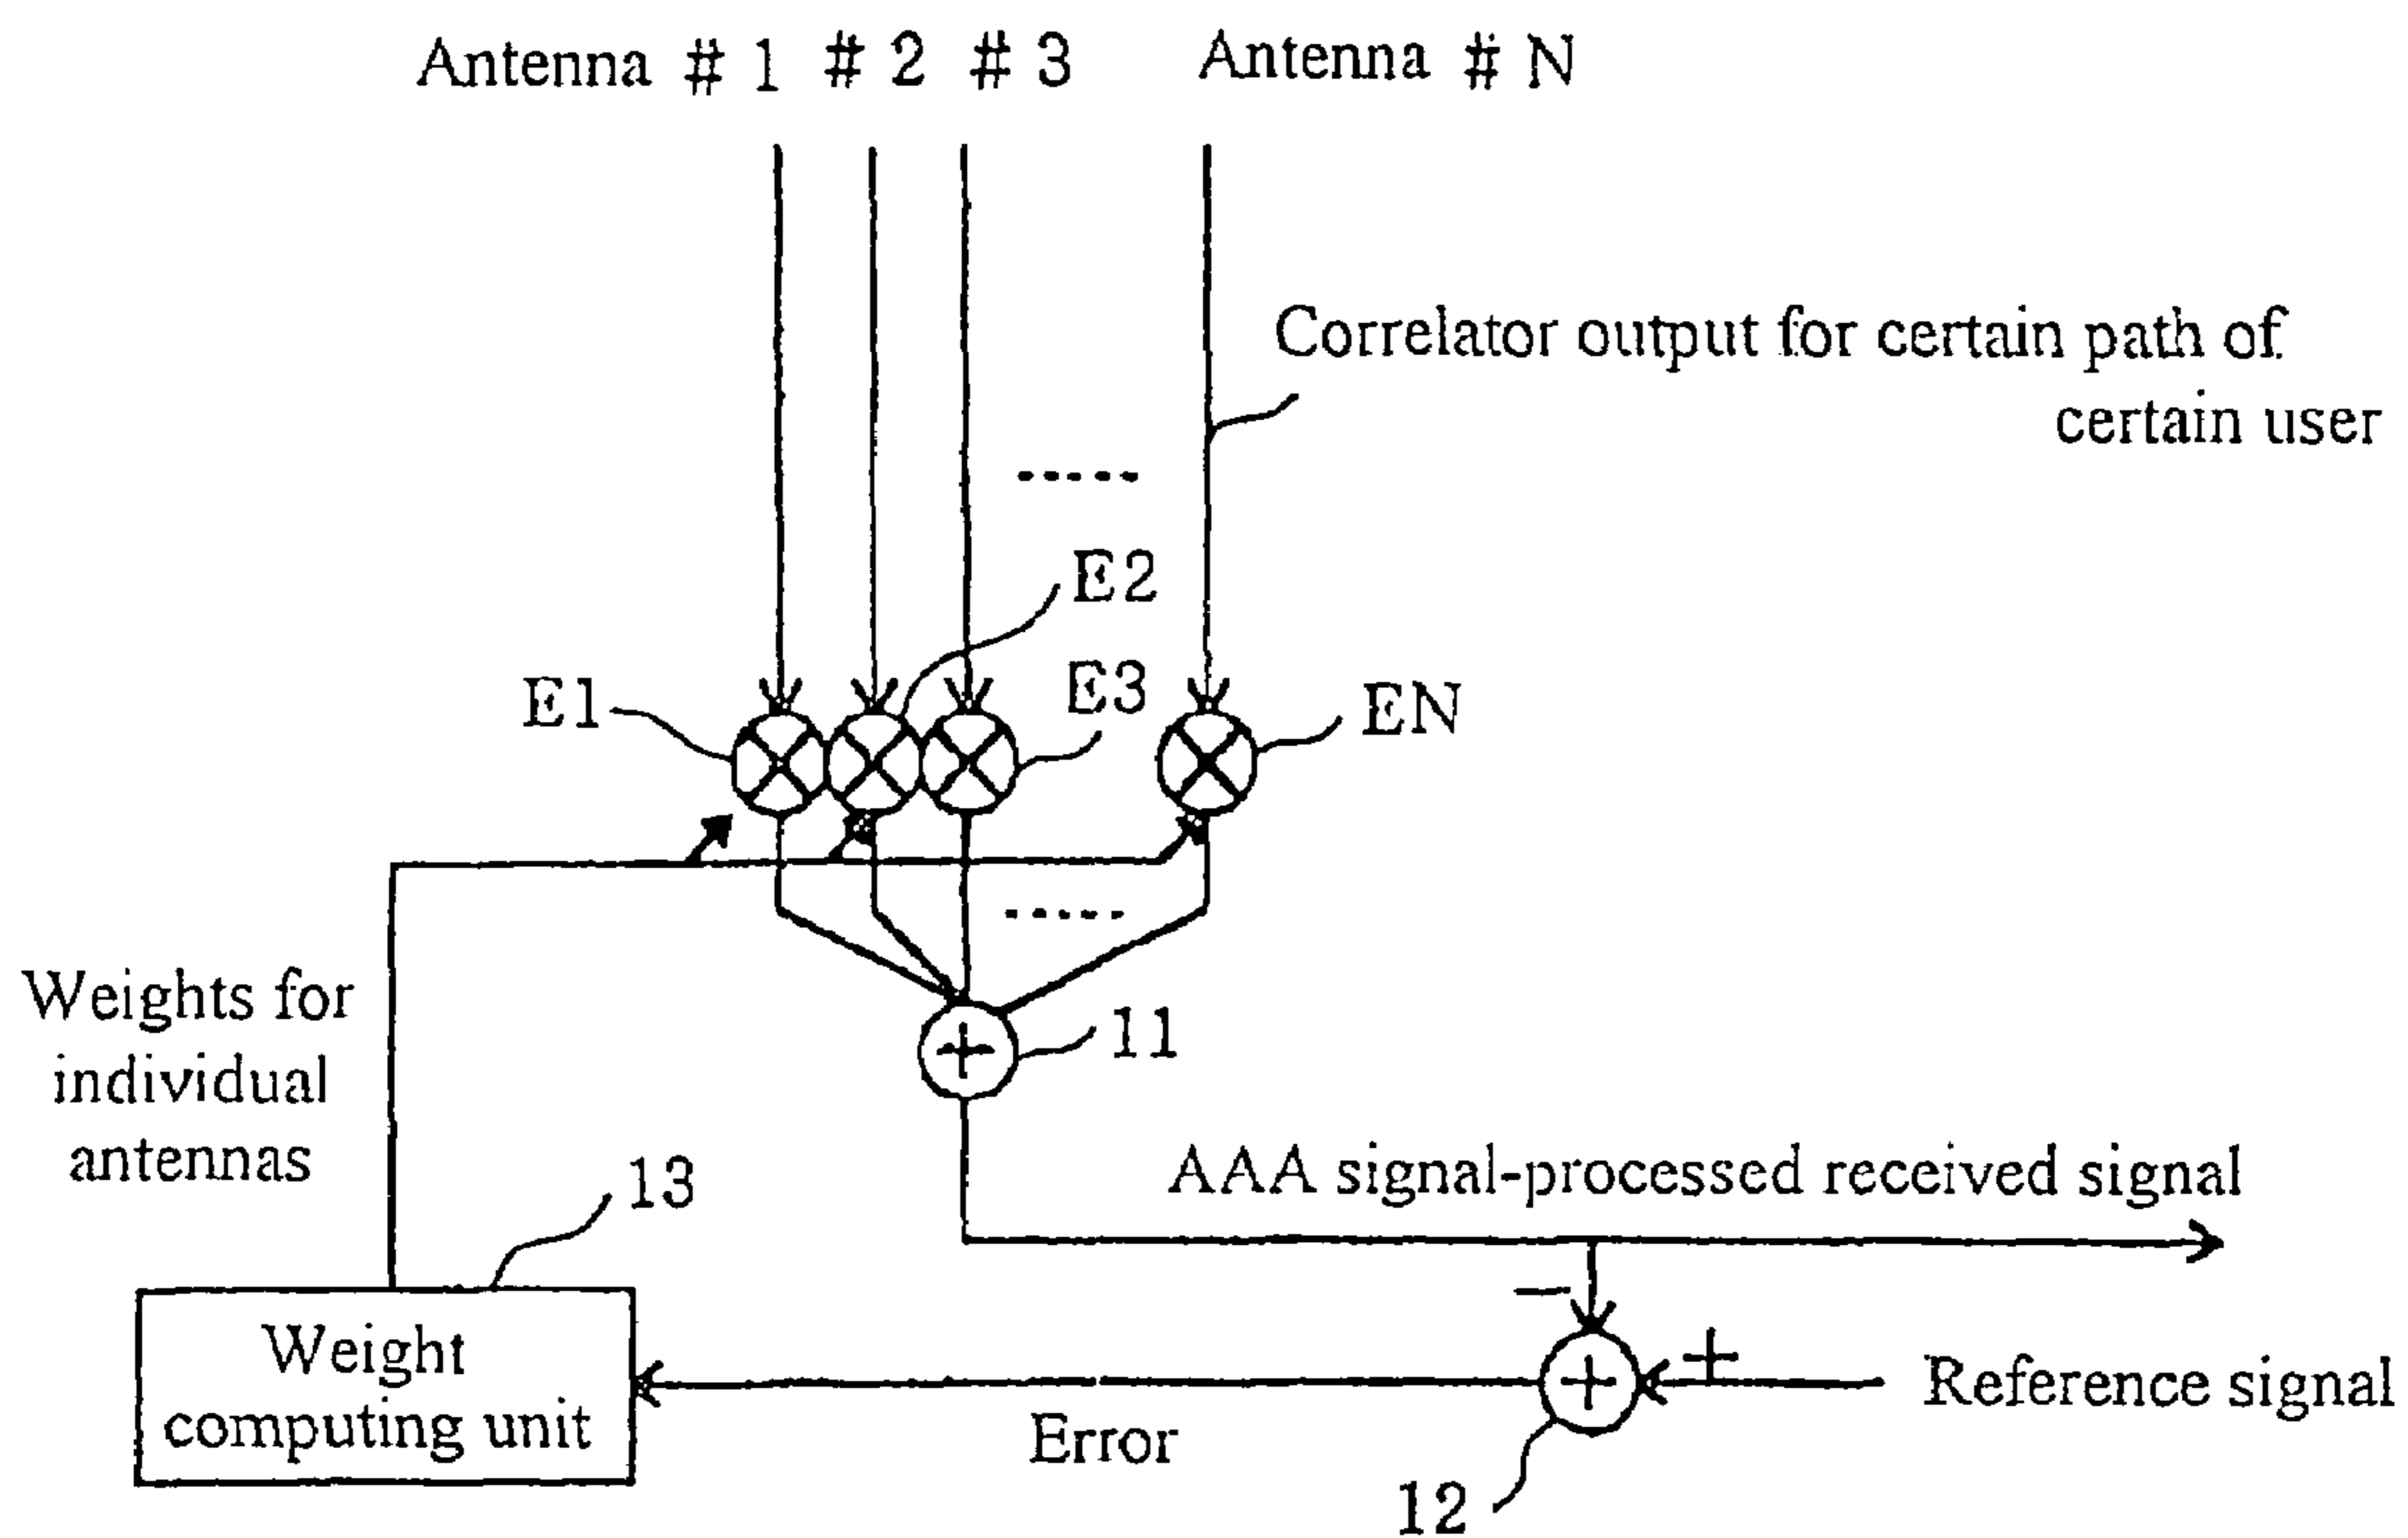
Antenna # 1 # 2 # 3 Antenna # N

Correlator output for certain path of certain user

E2

E1

E3

EN

Weights for individual antennas

11

AAA signal-processed received signal

13

−

+

Weight computing unit

Error

Reference signal

12